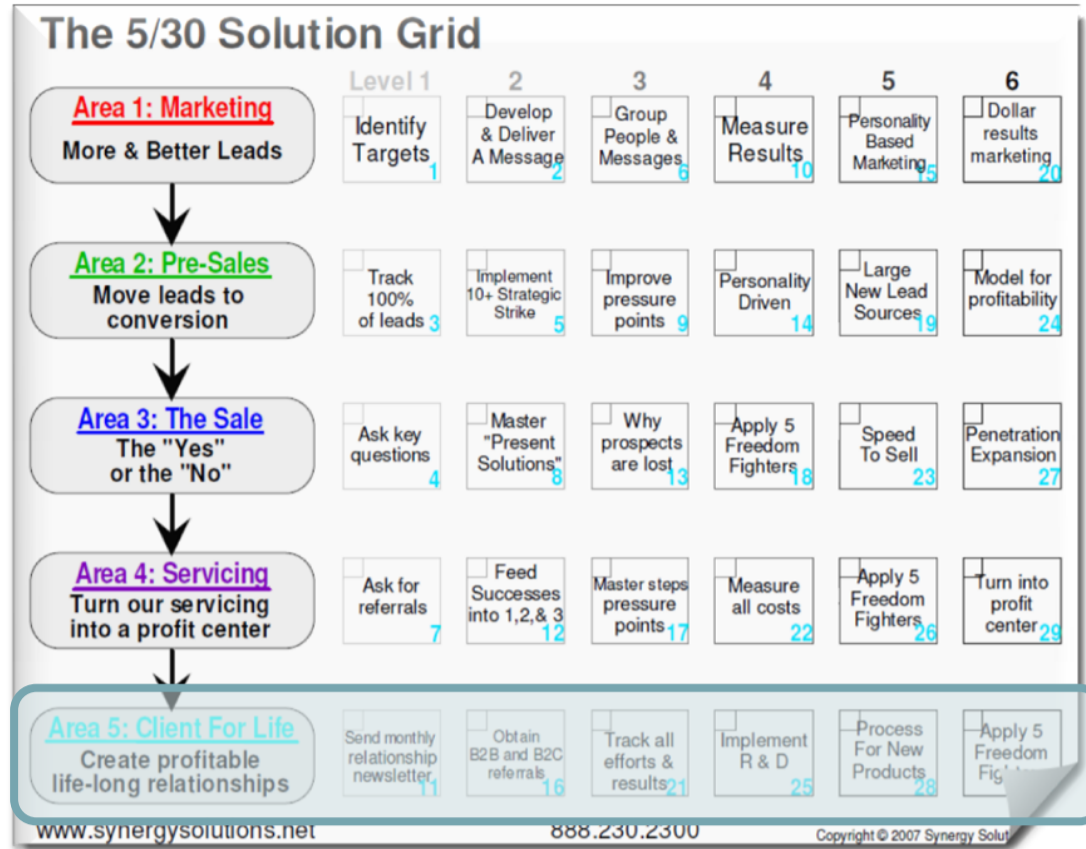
The 5/30 Solution Grid

| | Level 1 | 2 | 3 | 4 | 5 | 6 |
|---|---|---|---|---|---|---|
| Area 1: Marketing More & Better Leads | Identify Targets 1 | Develop & Deliver A Message 2 | Group People & Messages 6 | Measure Results 10 | Personality Based Marketing 15 | Dollar results marketing 20 |
| Area 2: Pre-Sales Move leads to conversion | Track 100% of leads 3 | Implement 10+ Strategic Strike 5 | Improve pressure points 9 | Personality Driven 14 | Large New Lead Sources 19 | Model for profitability 24 |
| Area 3: The Sale The "Yes" or the "No" | Ask key questions 4 | Master "Present Solutions" 8 | Why prospects are lost 13 | Apply 5 Freedom Fighters 18 | Speed To Sell 23 | Penetration Expansion 27 |
| Area 4: Servicing Turn our servicing into a profit center | Ask for referrals 7 | Feed Successes into 1,2,& 3 12 | Master steps pressure points 17 | Measure all costs 22 | Apply 5 Freedom Fighters 26 | Turn into profit center 29 |
| Area 5: Client For Life Create profitable life-long relationships | Send monthly relationship newsletter 11 | Obtain B2B and B2C referrals 16 | Track all efforts & results 21 | Implement R & D 25 | Process For New Products 28 | Apply 5 Freedom Fig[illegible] |

www.synergysolutions.net 888.230.2300 Copyright © 2007 Synergy Solu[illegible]